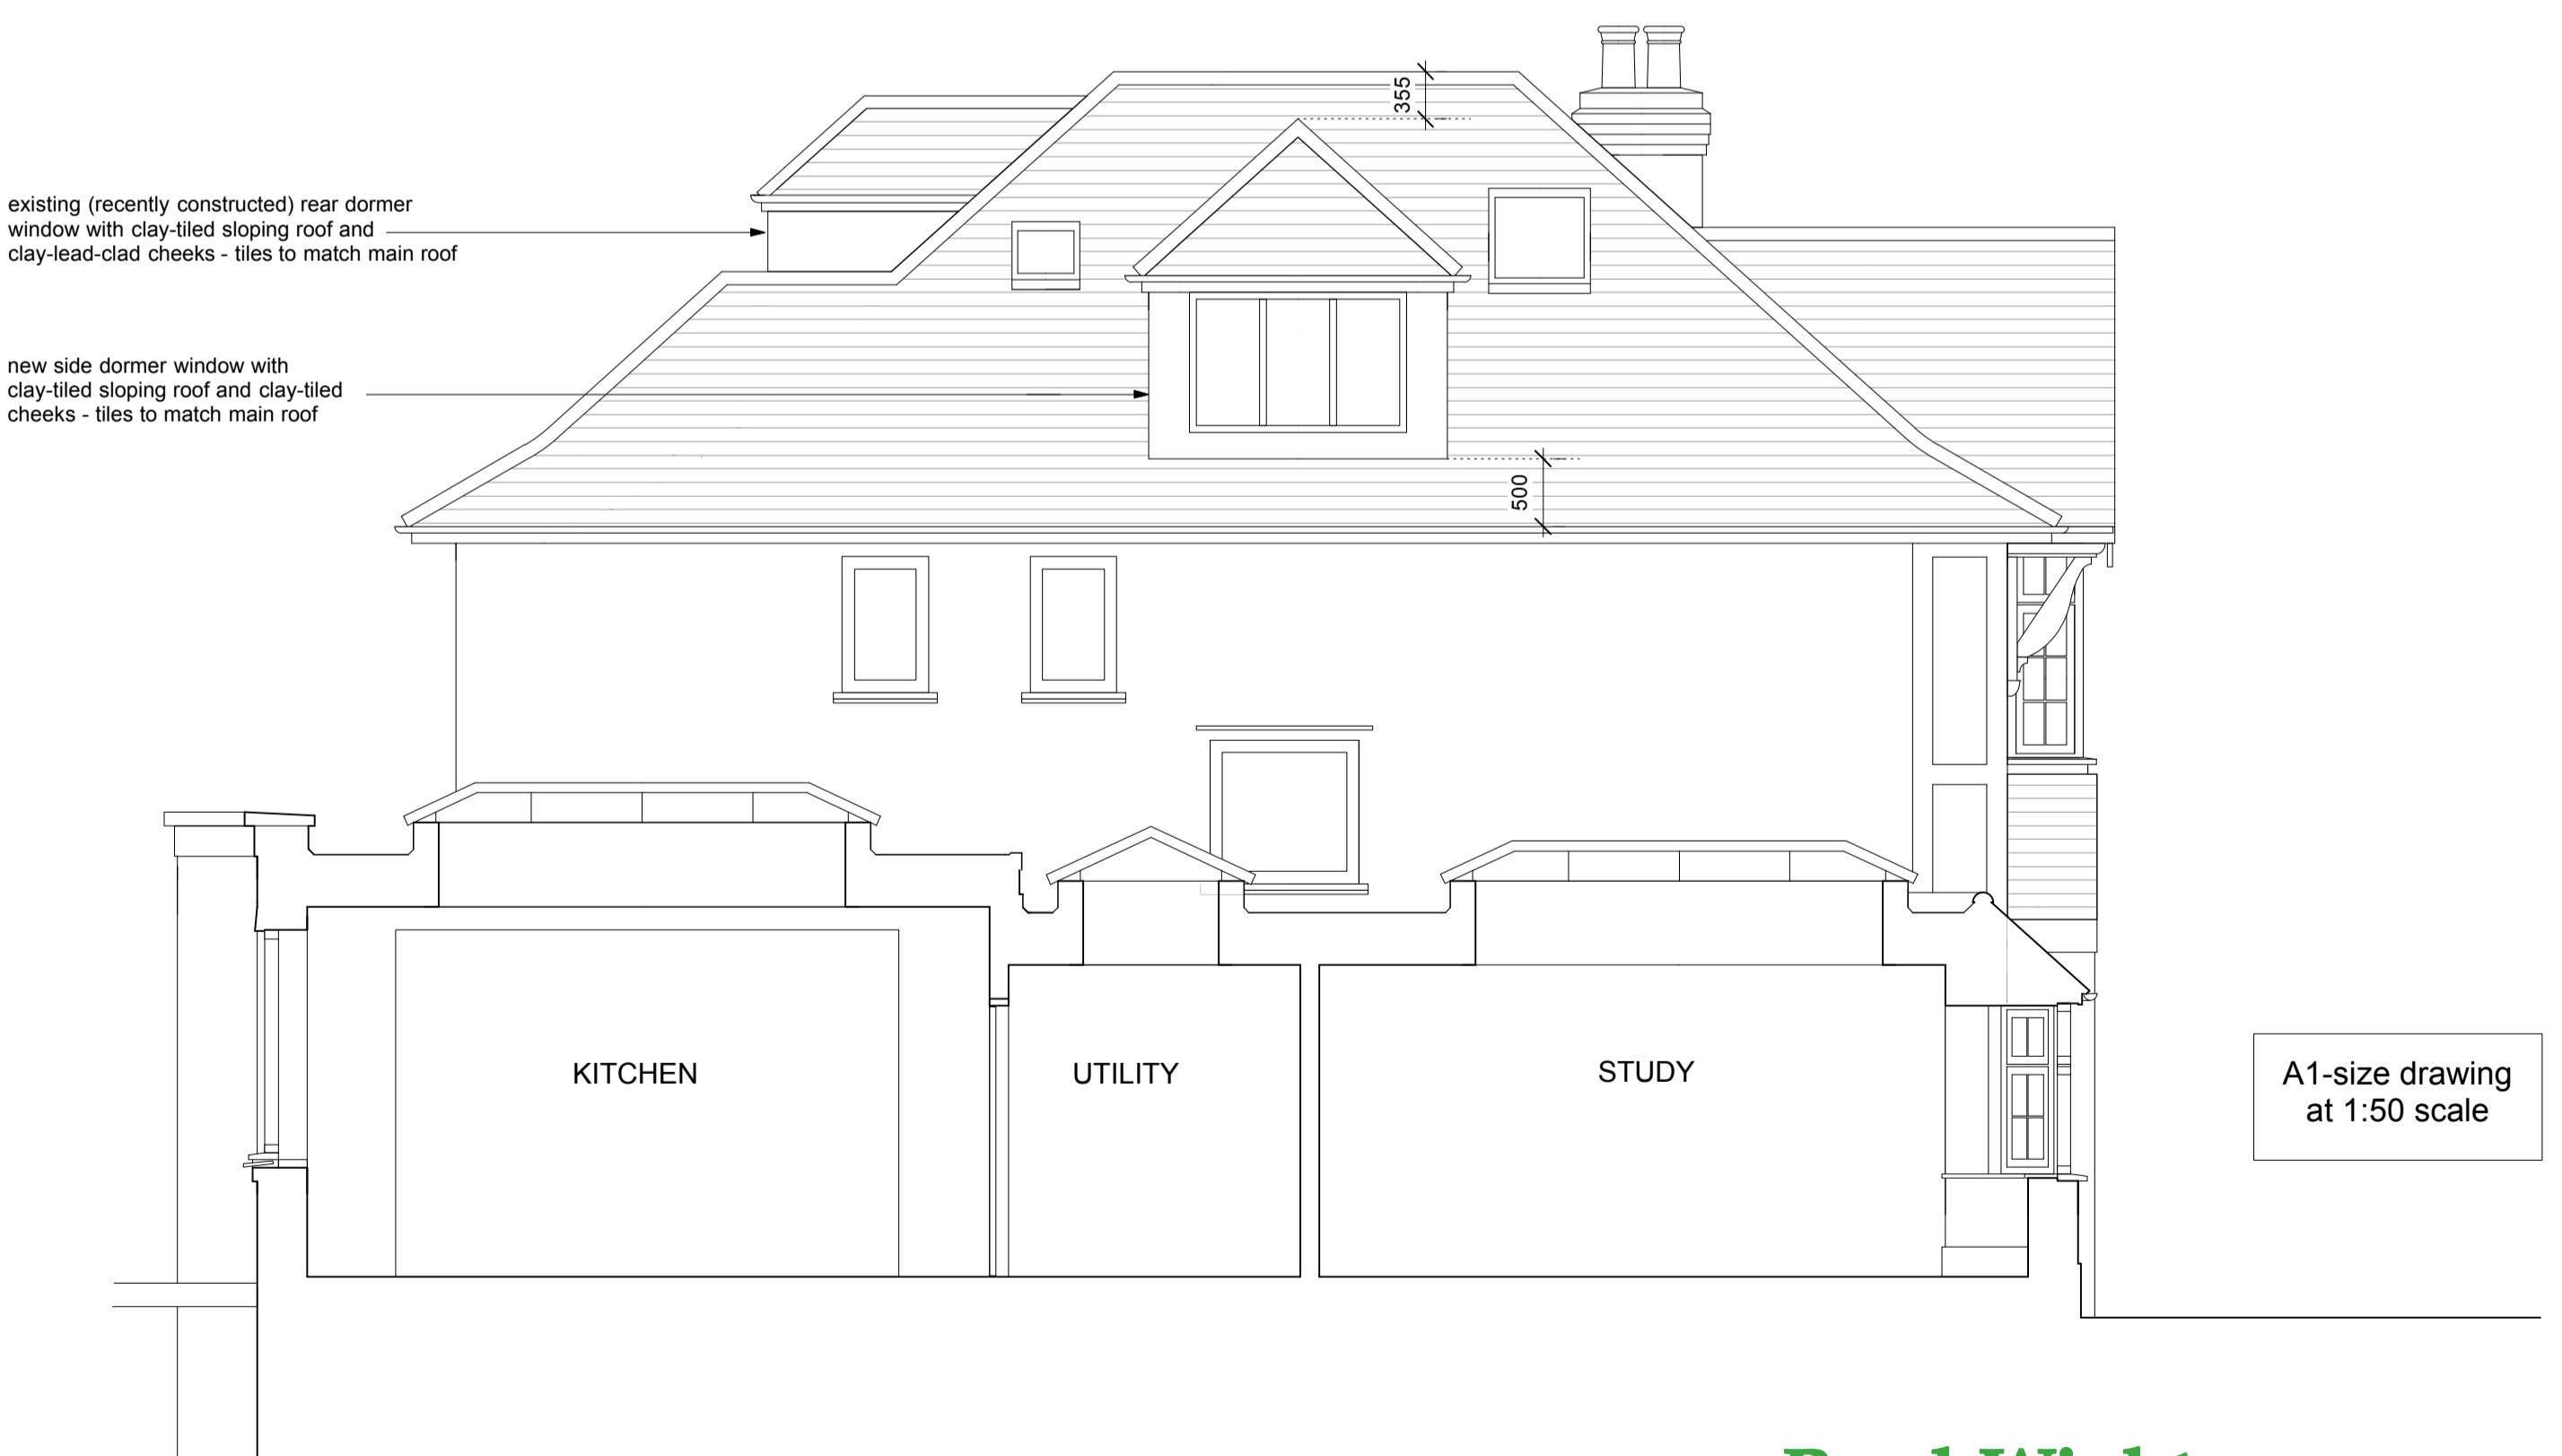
existing (recently constructed) rear dormer window with clay-tiled sloping roof and clay-lead-clad cheeks - tiles to match main roof

new side dormer window with clay-tiled sloping roof and clay-tiled cheeks - tiles to match main roof

355

500

KITCHEN

UTILITY

STUDY

A1-size drawing at 1:50 scale

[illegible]